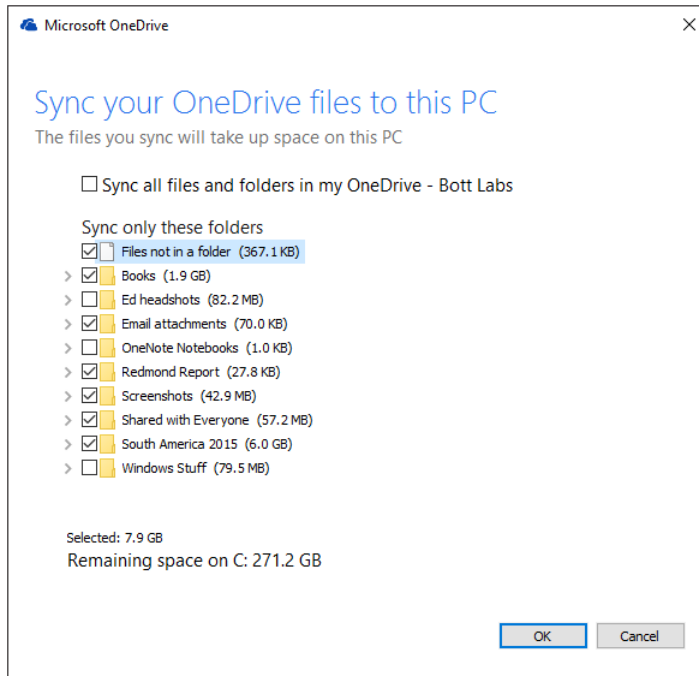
Microsoft OneDrive

Sync your OneDrive files to this PC

The files you sync will take up space on this PC

Sync all files and folders in my OneDrive - Bott Labs

Sync only these folders

Files not in a folder (367.1 KB)

Books (1.9 GB)

Ed headshots (82.2 MB)

Email attachments (70.0 KB)

OneNote Notebooks (1.0 KB)

Redmond Report (27.8 KB)

Screenshots (42.9 MB)

Shared with Everyone (57.2 MB)

South America 2015 (6.0 GB)

Windows Stuff (79.5 MB)

Selected: 7.9 GB

Remaining space on C: 271.2 GB

OK

Cancel